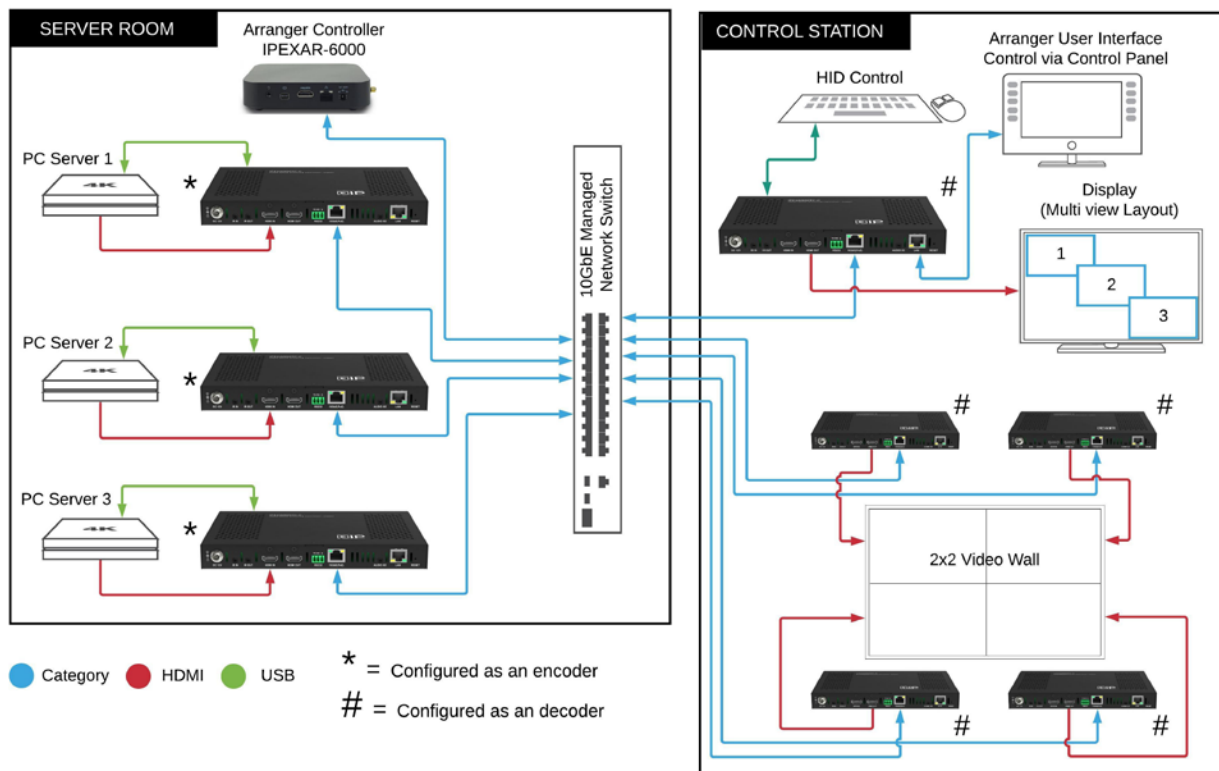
SERVER ROOM

Arranger Controller
IPEXAR-6000

PC Server 1

4K

*

PC Server 2

4K

*

PC Server 3

4K

*

10GbE Managed
Network Switch

CONTROL STATION

HID Control

Arranger User Interface
Control via Control Panel

#

Display
(Multi view Layout)

1

2

3

#

#

2x2 Video Wall

#

#

Category HDMI USB

* = Configured as an encoder

# = Configured as an decoder